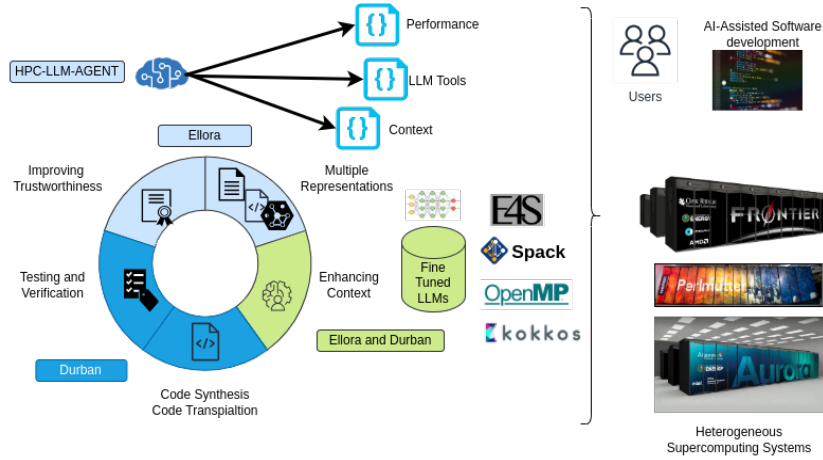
HPC-LLM-AGENT

{} Performance

{} LLM Tools

{} Context

Ellora

Improving Trustworthiness

Multiple Representations

Testing and Verification

Enhancing Context

Fine Tuned LLMs

E4S

Spack

OpenMP

kokkos

Ellora and Durban

Durban

Code Synthesis
Code Transpialtion

Users

AI-Assisted Software development

FRONTIER

Perlmutter

Aurora

Heterogeneous Supercomputing Systems